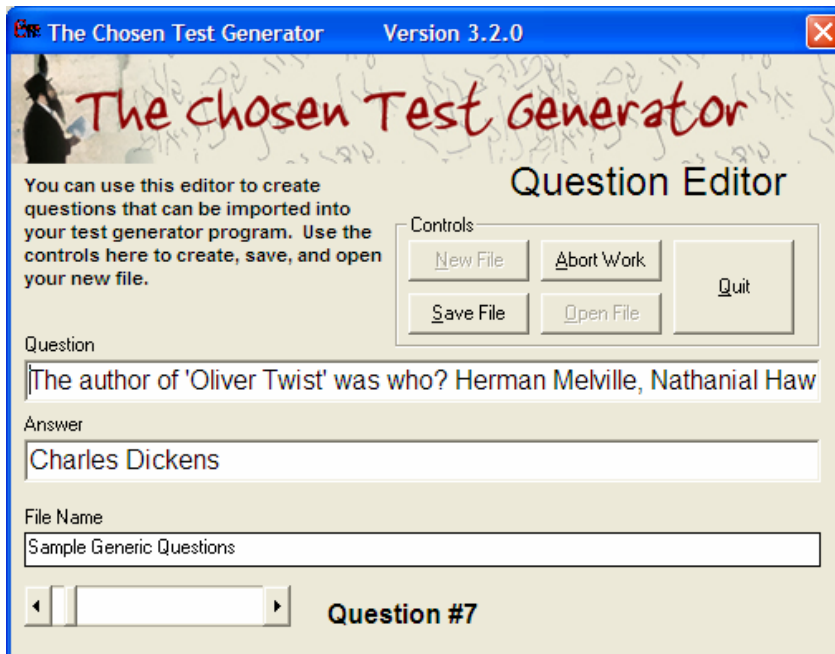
The Chosen Test Generator Version 3.2.0

The Chosen Test Generator

Question Editor

You can use this editor to create questions that can be imported into your test generator program. Use the controls here to create, save, and open your new file.

Controls

New File

Abort Work

Quit

Save File

Open File

Question

The author of 'Oliver Twist' was who? Herman Melville, Nathanial Haw

Answer

Charles Dickens

File Name

Sample Generic Questions

Question #7